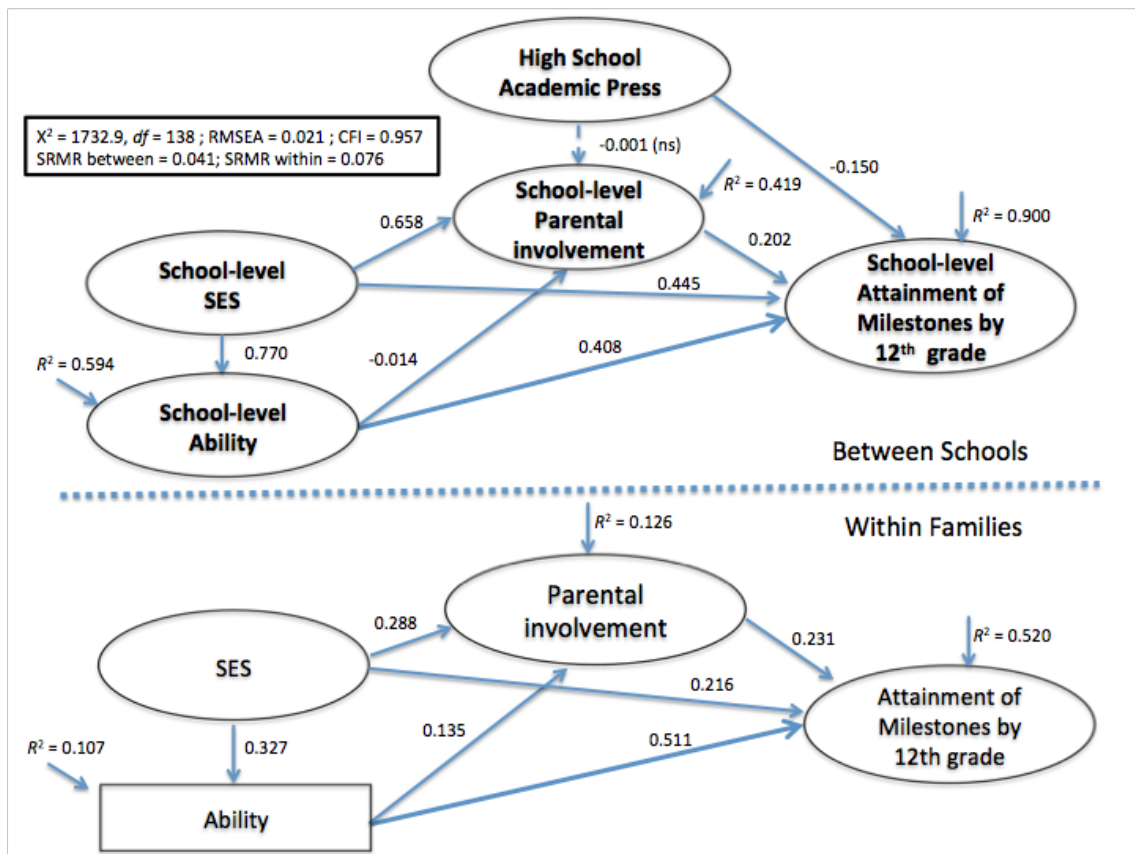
High School Academic Press

$X^2$ = 1732.9, *df* = 138 ; RMSEA = 0.021 ; CFI = 0.957
SRMR between = 0.041; SRMR within = 0.076

-0.001 (ns)

-0.150

School-level Parental involvement

$R^2$ = 0.419

$R^2$ = 0.900

0.658

0.202

School-level SES

0.445

School-level Attainment of Milestones by 12$^{th}$ grade

0.770

-0.014

0.408

$R^2$ = 0.594

School-level Ability

Between Schools

Within Families

$R^2$ = 0.126

Parental involvement

0.288

0.231

$R^2$ = 0.520

SES

0.216

Attainment of Milestones by 12th grade

$R^2$ = 0.107

0.327

0.135

0.511

Ability